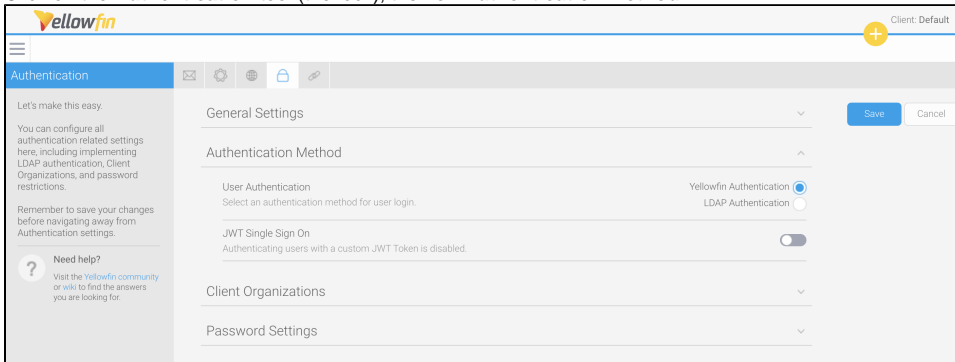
Yellowfin

Client: Default

Authentication

Let's make this easy.

You can configure all authentication related settings here, including implementing LDAP authentication, Client Organizations, and password restrictions.

Remember to save your changes before navigating away from Authentication settings.

Need help?

Visit the Yellowfin community or wiki to find the answers you are looking for.

General Settings

Save

Cancel

Authentication Method

User Authentication

Select an authentication method for user login.

Yellowfin Authentication

LDAP Authentication

JWT Single Sign On

Authenticating users with a custom JWT Token is disabled.

Client Organizations

Password Settings